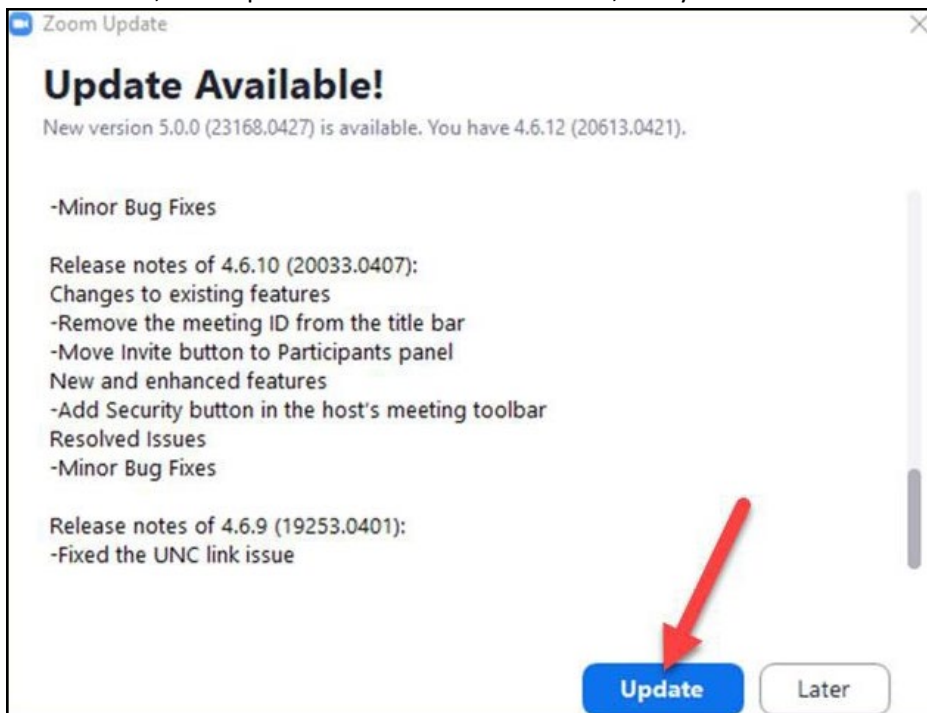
Zoom Update

Update Available!

New version 5.0.0 (23168.0427) is available. You have 4.6.12 (20613.0421).

-Minor Bug Fixes

Release notes of 4.6.10 (20033.0407):
Changes to existing features
-Remove the meeting ID from the title bar
-Move Invite button to Participants panel
New and enhanced features
-Add Security button in the host's meeting toolbar
Resolved Issues
-Minor Bug Fixes

Release notes of 4.6.9 (19253.0401):
-Fixed the UNC link issue

Update

Later